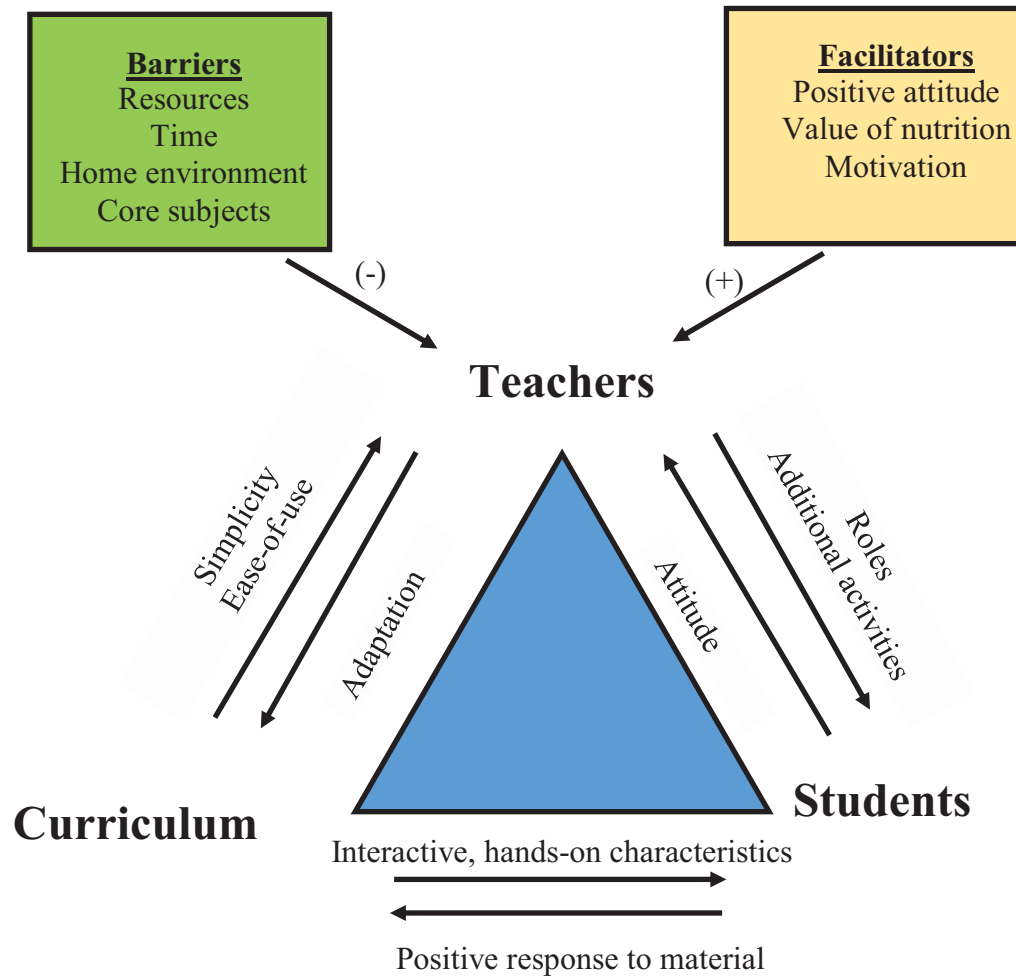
Barriers
Resources
Time
Home environment
Core subjects

Facilitators
Positive attitude
Value of nutrition
Motivation

(-)

(+)

Teachers

Simplicity
Ease-of-use

Adaptation

Attitude

Roles
Additional activities

Curriculum

Students

Interactive, hands-on characteristics

Positive response to material